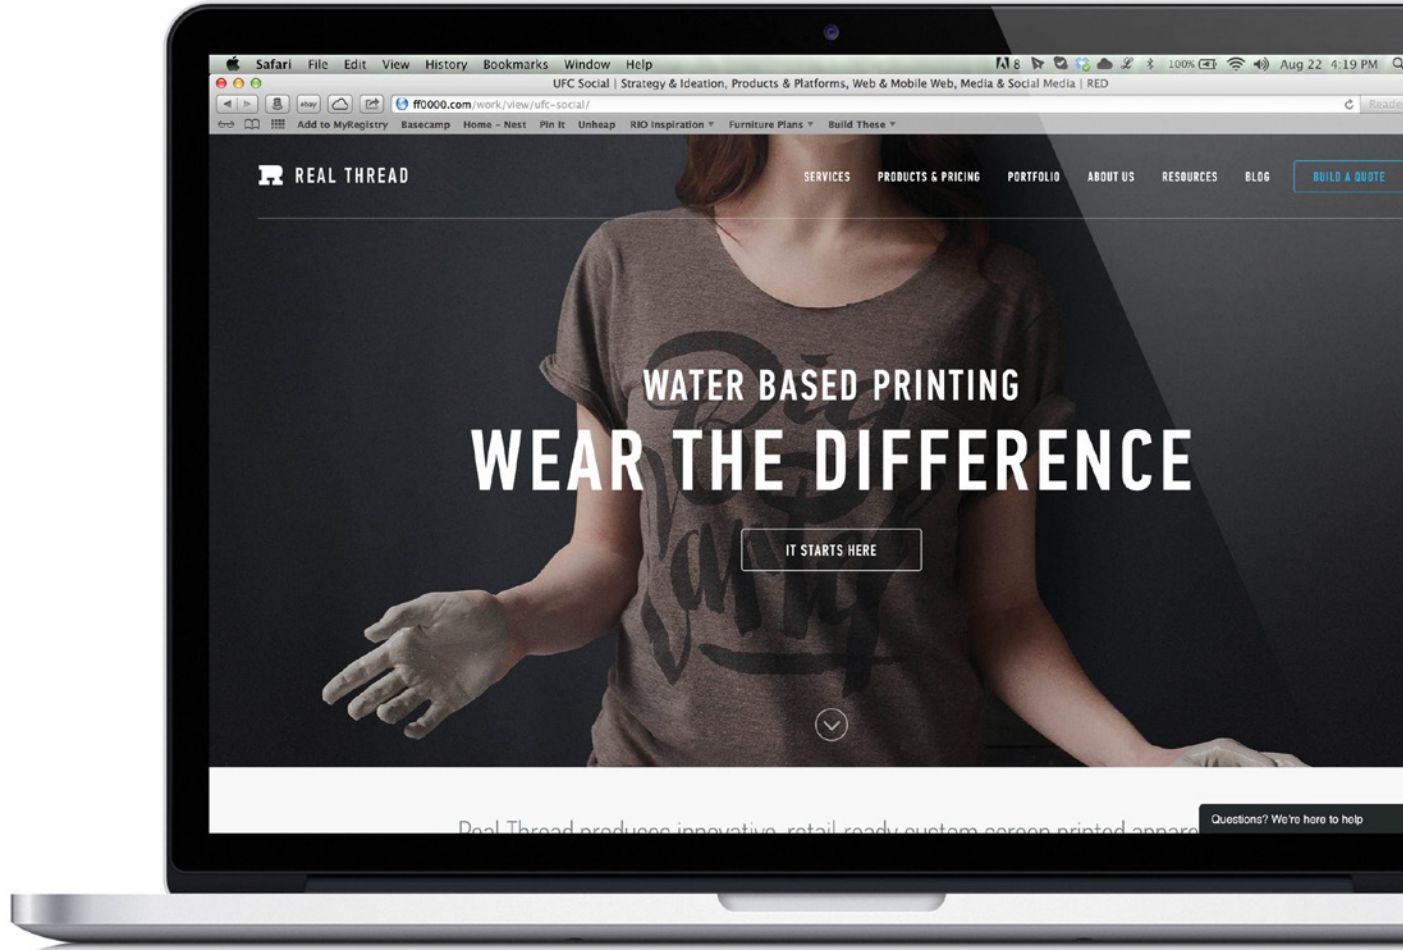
Safari File Edit View History Bookmarks Window Help

8 100% Aug 22 4:19 PM

UFC Social | Strategy & Ideation, Products & Platforms, Web & Mobile Web, Media & Social Media | RED

ebay ff0000.com/work/view/ufc-social/

Reader

Add to MyRegistry Basecamp Home - Nest Pin It Unheap RIO Inspiration Furniture Plans Build These

REAL THREAD

SERVICES PRODUCTS & PRICING PORTFOLIO ABOUT US RESOURCES BLOG BUILD A QUOTE

WATER BASED PRINTING

WEAR THE DIFFERENCE

IT STARTS HERE

Real Thread produces innovative, retail ready custom screen printed appare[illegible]

Questions? We're here to help